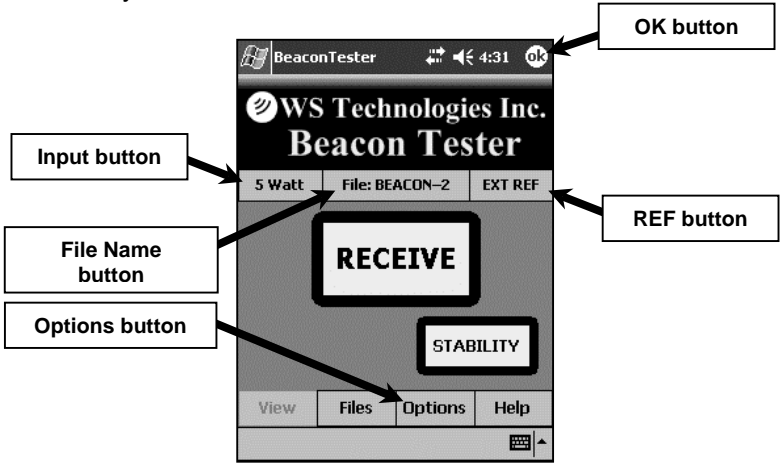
BeaconTester 4:31 ok

OK button

WS Technologies Inc.
Beacon Tester

Input button

5 Watt | File: BEACON–2 | EXT REF

REF button

File Name button

RECEIVE

Options button

STABILITY

View | Files | Options | Help